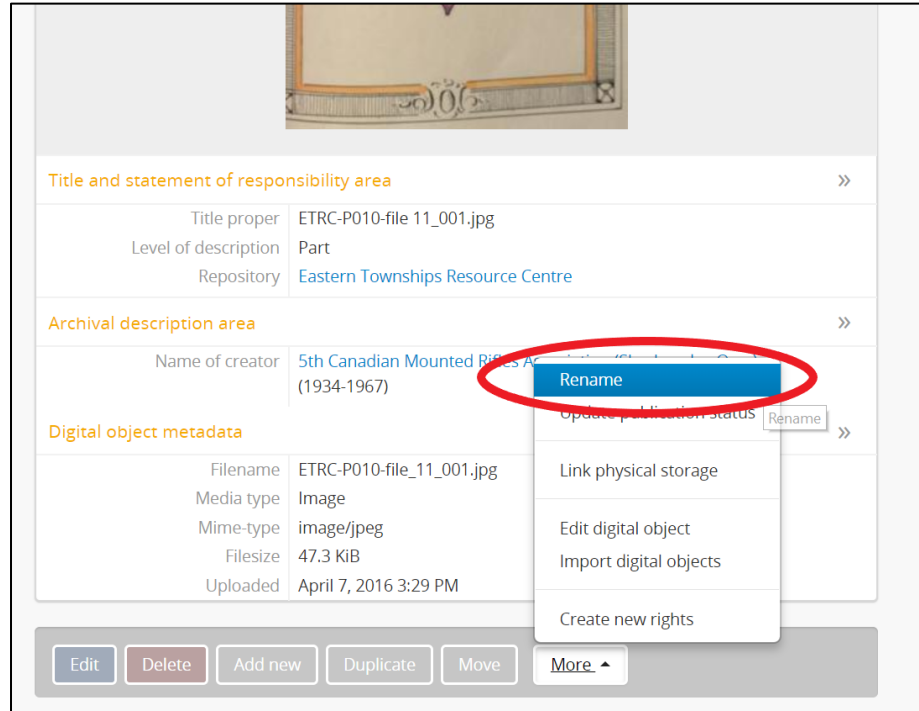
Title and statement of responsibility area »

| | |
|---|---|
| Title proper | ETRC-P010-file 11_001.jpg |
| Level of description | Part |
| Repository | Eastern Townships Resource Centre |

Archival description area »

| | |
|---|---|
| Name of creator | 5th Canadian Mounted Rifles A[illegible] (1934-1967) |

Digital object metadata »

| | |
|---|---|
| Filename | ETRC-P010-file_11_001.jpg |
| Media type | Image |
| Mime-type | image/jpeg |
| Filesize | 47.3 KiB |
| Uploaded | April 7, 2016 3:29 PM |

Rename
Update publication status
Rename
Link physical storage
Edit digital object
Import digital objects
Create new rights

Edit Delete Add new Duplicate Move More